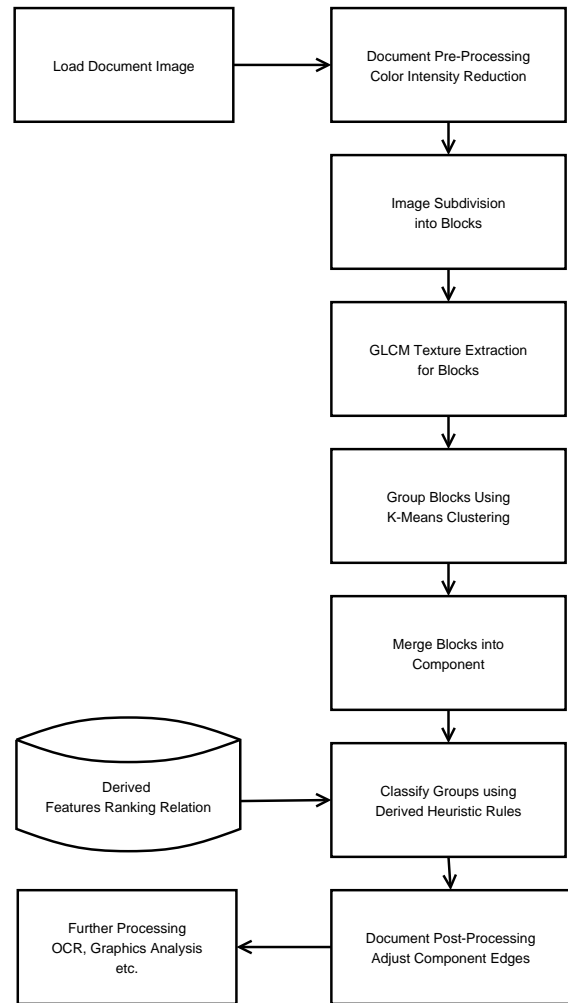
Load Document Image

Document Pre-Processing
Color Intensity Reduction

Image Subdivision
into Blocks

GLCM Texture Extraction
for Blocks

Group Blocks Using
K-Means Clustering

Merge Blocks into
Component

Derived
Features Ranking Relation

Classify Groups using
Derived Heuristic Rules

Further Processing
OCR, Graphics Analysis
etc.

Document Post-Processing
Adjust Component Edges